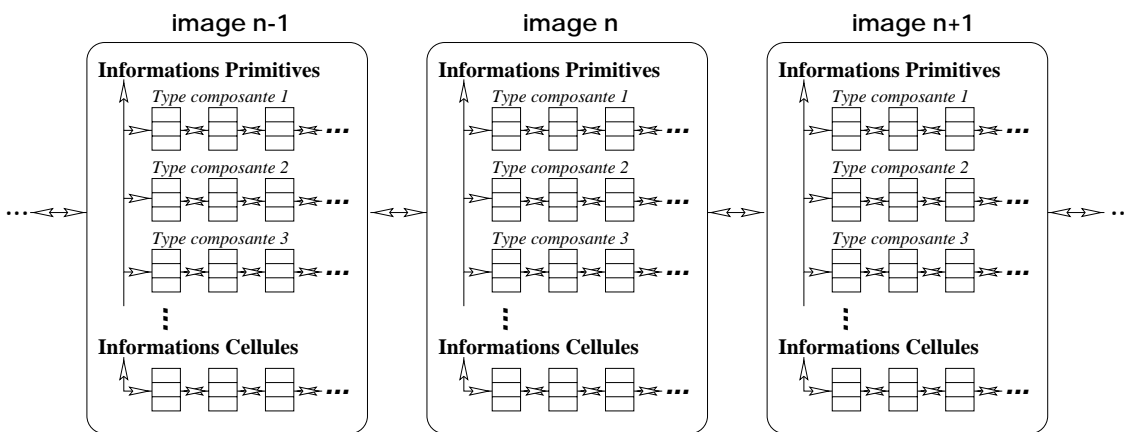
image n-1

Informations Primitives

Type composante 1

...

Type composante 2

...

Type composante 3

...

⋮

Informations Cellules

...

image n

Informations Primitives

Type composante 1

...

Type composante 2

...

Type composante 3

...

⋮

Informations Cellules

...

image n+1

Informations Primitives

Type composante 1

...

Type composante 2

...

Type composante 3

...

⋮

Informations Cellules

...

...

..